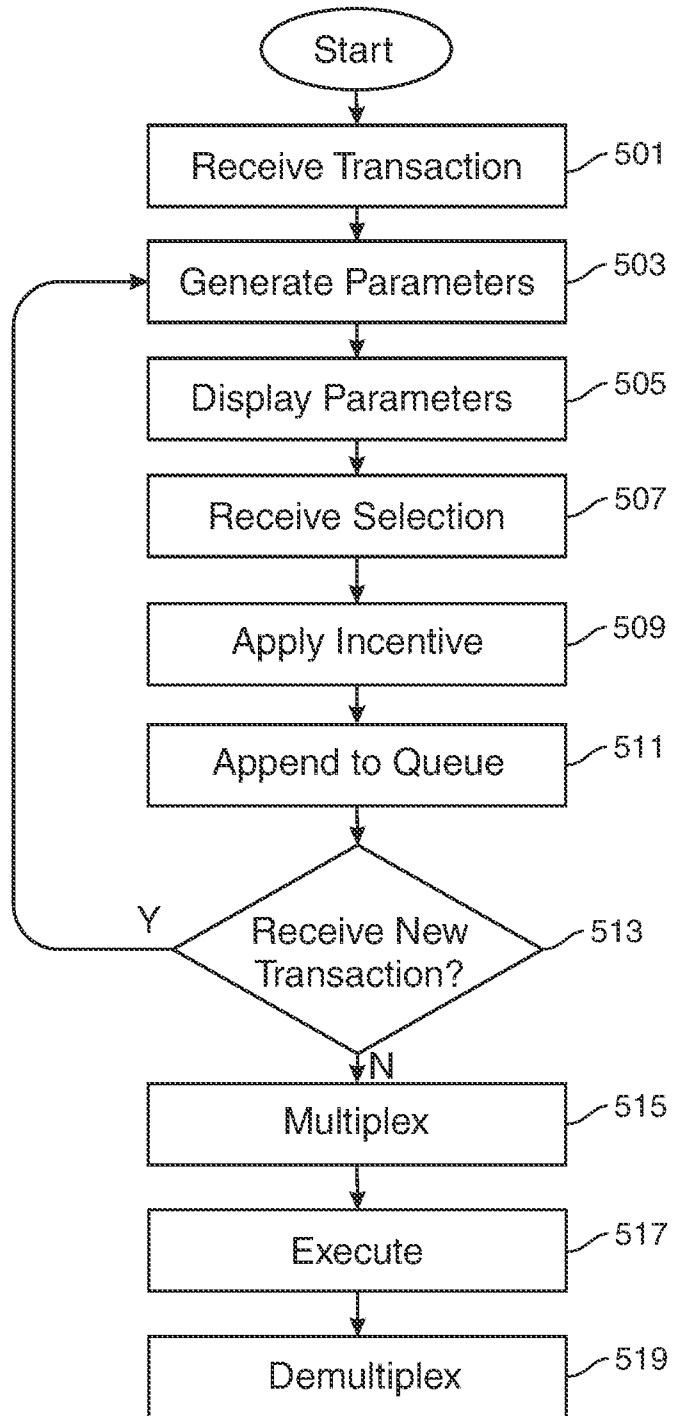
Start

Receive Transaction 501

Generate Parameters 503

Display Parameters 505

Receive Selection 507

Apply Incentive 509

Append to Queue 511

Y

Receive New Transaction? 513

N

Multiplex 515

Execute 517

Demultiplex 519